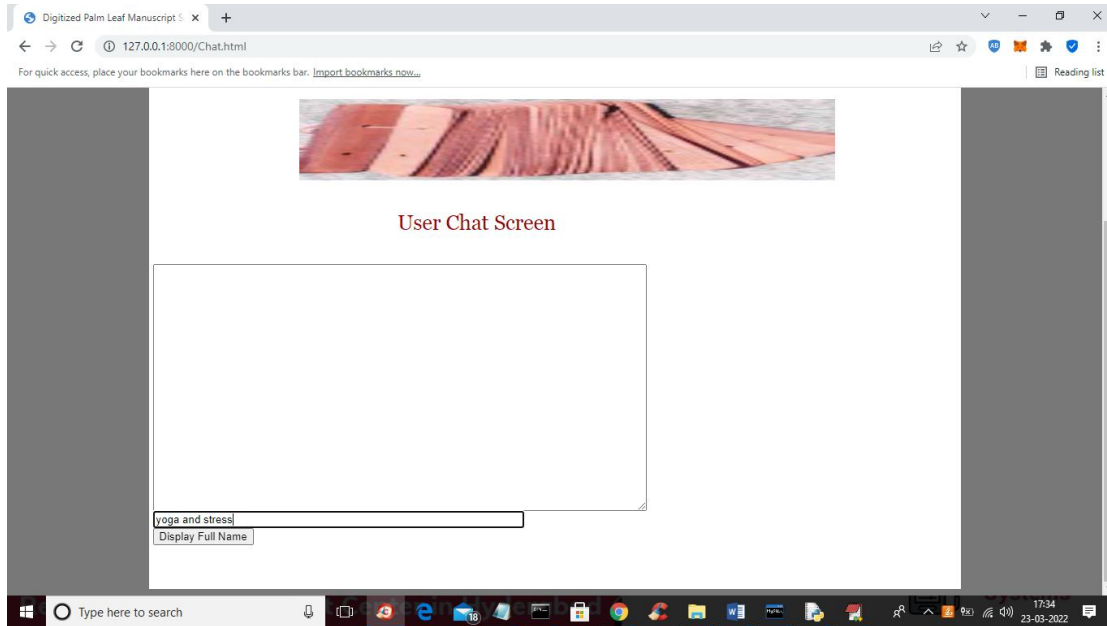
Digitized Palm Leaf Manuscript S ×

127.0.0.1:8000/Chat.html

For quick access, place your bookmarks here on the bookmarks bar. Import bookmarks now...

Reading list

User Chat Screen

yoga and stress

Display Full Name

Type here to search

18

17:34
23-03-2022